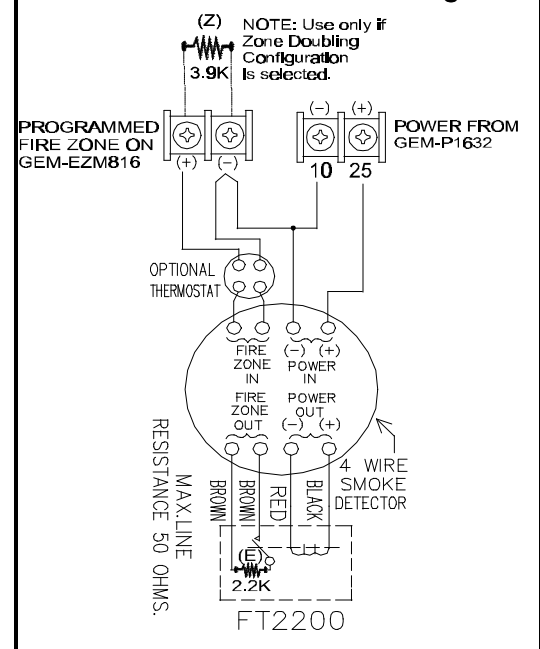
(Z)
3.9K
NOTE: Use only if Zone Doubling Configuration Is selected.

PROGRAMMED FIRE ZONE ON GEM-EZM816
(+) (−)

(−) (+)
10 25
POWER FROM GEM-P1632

OPTIONAL THERMOSTAT

FIRE ZONE IN
(−) (+) POWER IN

FIRE ZONE OUT
POWER OUT (−) (+)

4 WIRE SMOKE DETECTOR

MAX.LINE RESISTANCE 50 OHMS.

BROWN
BROWN
RED
BLACK

(E)
2.2K

FT2200